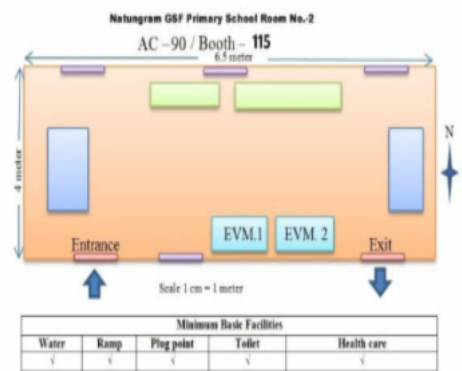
Natungram GSF Primary School Room No.-2

AC – 90 / Booth – 115

6.5 meter

4 meter

N

EVM.1

EVM. 2

Entrance

Exit

Scale 1 cm = 1 meter

| Minimum Basic Facilities | | | | |
|---|---|---|---|---|
| Water | Ramp | Plug point | Toilet | Health care |
| √ | √ | √ | √ | √ |